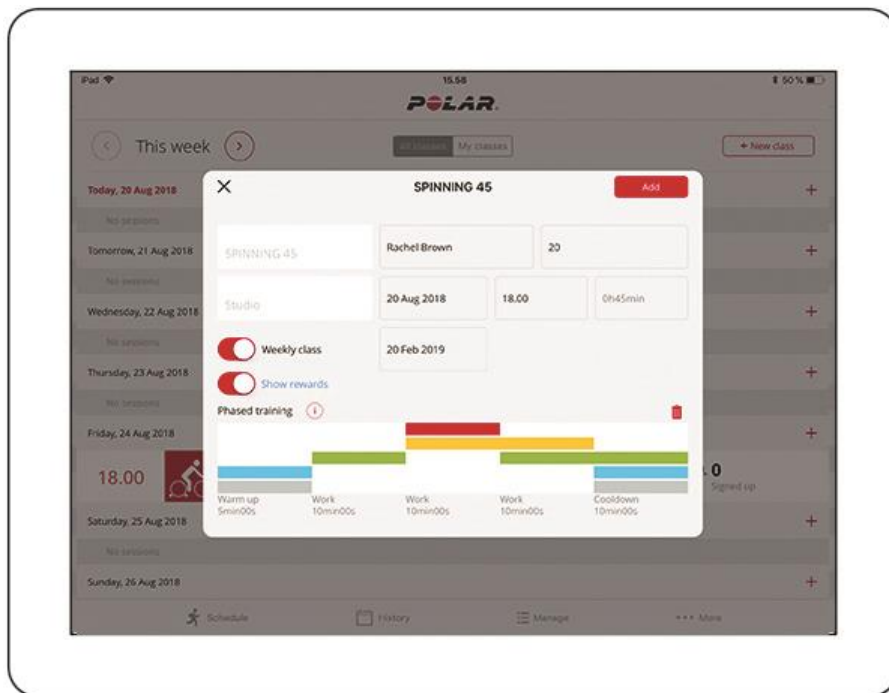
iPad
15.58
50 %
POLAR.

This week
All classes My classes
+ New class

Today, 20 Aug 2018
No sessions
Tomorrow, 21 Aug 2018
No sessions
Wednesday, 22 Aug 2018
No sessions
Thursday, 23 Aug 2018
No sessions
Friday, 24 Aug 2018
18.00
0
Signed up
Saturday, 25 Aug 2018
No sessions
Sunday, 26 Aug 2018

SPINNING 45
Add
SPINNING 45
Rachel Brown
20
Studio
20 Aug 2018
18.00
0h45min
Weekly class
20 Feb 2019
Show rewards
Phased training
Warm up
5min00s
Work
10min00s
Work
10min00s
Work
10min00s
Cooldown
10min00s

Schedule
History
Manage
More